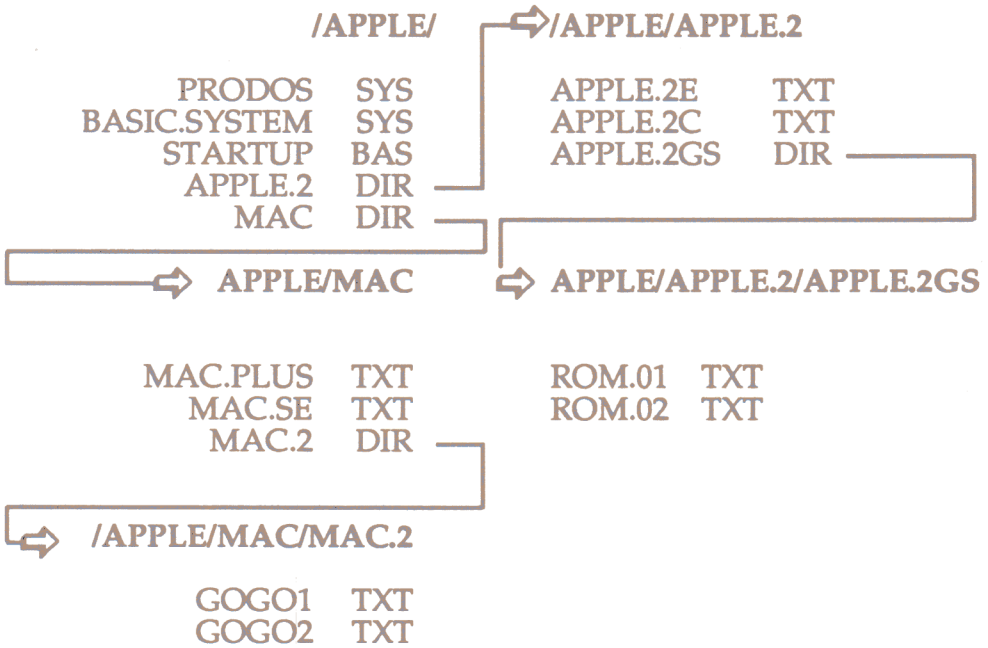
/APPLE/

PRODOS SYS
BASIC.SYSTEM SYS
STARTUP BAS
APPLE.2 DIR
MAC DIR

/APPLE/APPLE.2

APPLE.2E TXT
APPLE.2C TXT
APPLE.2GS DIR

APPLE/MAC

MAC.PLUS TXT
MAC.SE TXT
MAC.2 DIR

APPLE/APPLE.2/APPLE.2GS

ROM.01 TXT
ROM.02 TXT

/APPLE/MAC/MAC.2

GOGO1 TXT
GOGO2 TXT